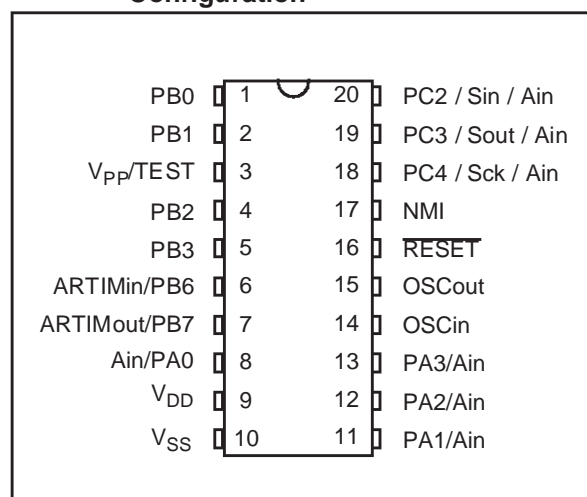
Configuration

PB0 1
PB1 2
$V_{PP}$/TEST 3
PB2 4
PB3 5
ARTIMin/PB6 6
ARTIMout/PB7 7
Ain/PA0 8
$V_{DD}$ 9
$V_{SS}$ 10

20 PC2 / Sin / Ain
19 PC3 / Sout / Ain
18 PC4 / Sck / Ain
17 NMI
16 $\overline{RESET}$
15 OSCout
14 OSCin
13 PA3/Ain
12 PA2/Ain
11 PA1/Ain